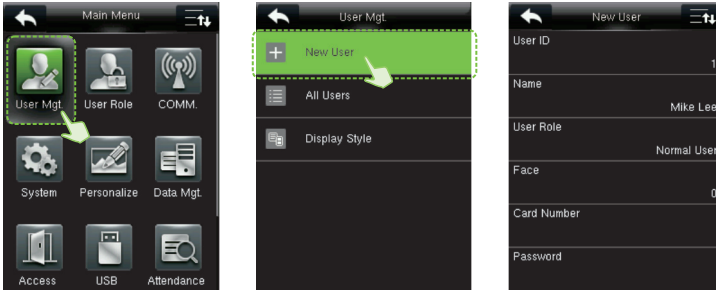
Main Menu

User Mgt.
User Role
COMM.
System
Personalize
Data Mgt.
Access
USB
Attendance

User Mgt.

New User
All Users
Display Style

New User

User ID
1
Name
Mike Lee
User Role
Normal User
Face
0
Card Number
Password